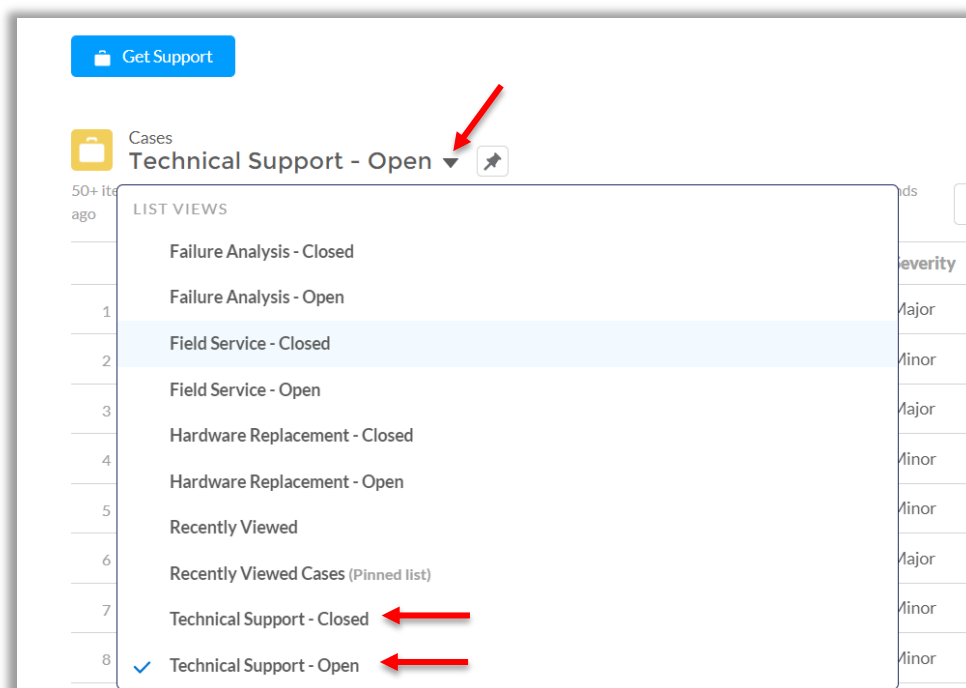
Get Support

Cases
Technical Support - Open

50+ ite
ago

nds

LIST VIEWS

Failure Analysis - Closed
Failure Analysis - Open
Field Service - Closed
Field Service - Open
Hardware Replacement - Closed
Hardware Replacement - Open
Recently Viewed
Recently Viewed Cases (Pinned list)
Technical Support - Closed
Technical Support - Open

| | Severity |
|---|---|
| 1 | Major |
| 2 | Minor |
| 3 | Major |
| 4 | Minor |
| 5 | Minor |
| 6 | Major |
| 7 | Minor |
| 8 | Minor |